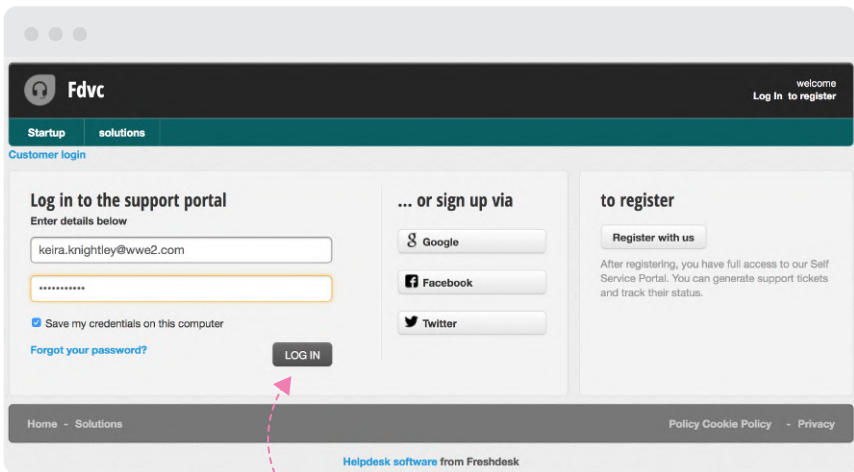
Fdvc

welcome
Log In to register

Startup solutions

Customer login

Log in to the support portal
Enter details below

keira.knightley@wwe2.com

•••••••••••

Save my credentials on this computer

Forgot your password?

LOG IN

... or sign up via

Google

Facebook

Twitter

to register

Register with us

After registering, you have full access to our Self Service Portal. You can generate support tickets and track their status.

Home - Solutions

Policy Cookie Policy - Privacy

Helpdesk software from Freshdesk